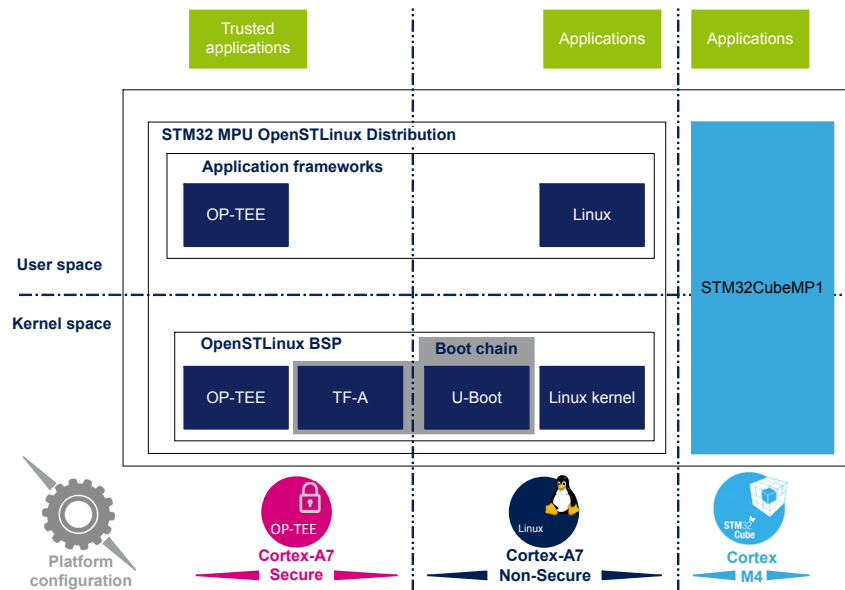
Trusted applications

Applications

Applications

STM32 MPU OpenSTLinux Distribution

Application frameworks

OP-TEE

Linux

User space

STM32CubeMP1

Kernel space

OpenSTLinux BSP

Boot chain

OP-TEE

TF-A

U-Boot

Linux kernel

Platform configuration

OP-TEE

Cortex-A7 Secure

Linux

Cortex-A7 Non-Secure

STM32 Cube

Cortex M4